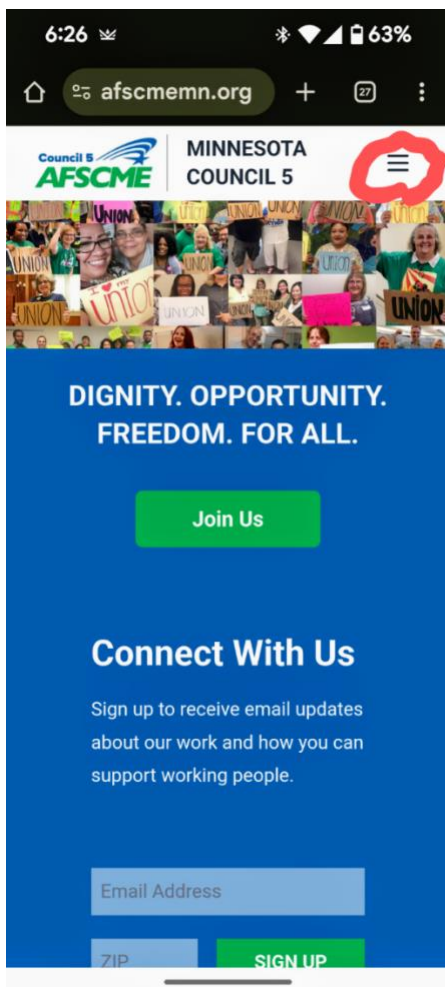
6:26 63%

afscmemn.org

27

Council 5 AFSCME

MINNESOTA COUNCIL 5

UNION UNION UNION UNION UNION UNION UNION UNION UNION UNION

DIGNITY. OPPORTUNITY. FREEDOM. FOR ALL.

Join Us

Connect With Us

Sign up to receive email updates about our work and how you can support working people.

Email Address

ZIP

SIGN UP